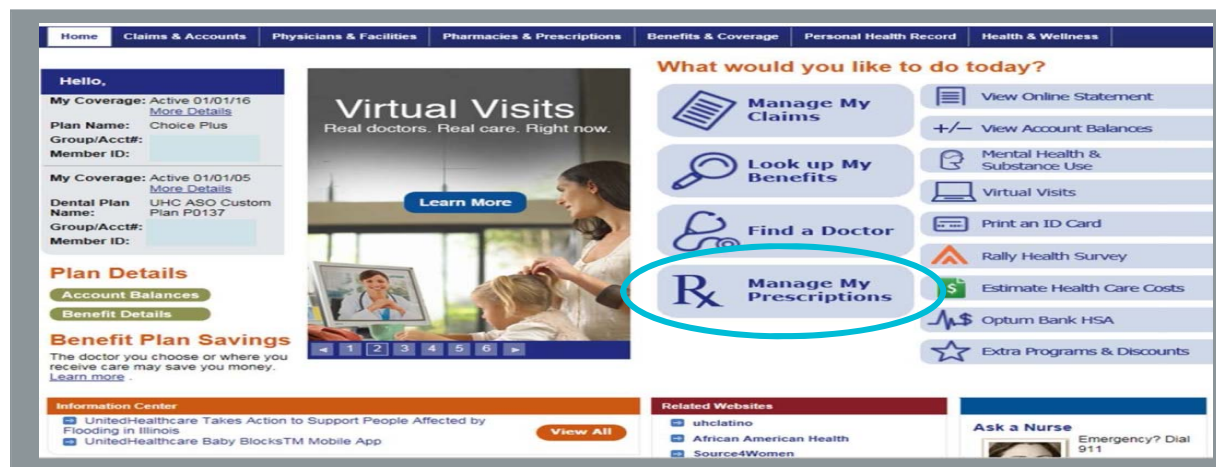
Home | Claims & Accounts | Physicians & Facilities | Pharmacies & Prescriptions | Benefits & Coverage | Personal Health Record | Health & Wellness

Hello,

My Coverage: Active 01/01/16
More Details
Plan Name: Choice Plus
Group/Acct#:
Member ID:

My Coverage: Active 01/01/05
More Details
Dental Plan Name: UHC ASO Custom Plan P0137
Group/Acct#:
Member ID:

Plan Details
Account Balances
Benefit Details

Benefit Plan Savings
The doctor you choose or where you receive care may save you money. Learn more .

Virtual Visits
Real doctors. Real care. Right now.
Learn More
1 2 3 4 5 6

What would you like to do today?

Manage My Claims
Look up My Benefits
Find a Doctor
Manage My Prescriptions

View Online Statement
View Account Balances
Mental Health & Substance Use
Virtual Visits
Print an ID Card
Rally Health Survey
Estimate Health Care Costs
Optum Bank HSA
Extra Programs & Discounts

Information Center
UnitedHealthcare Takes Action to Support People Affected by Flooding in Illinois
UnitedHealthcare Baby BlocksTM Mobile App
View All

Related Websites
uhclatino
African American Health
Source4Women

Ask a Nurse
Emergency? Dial 911